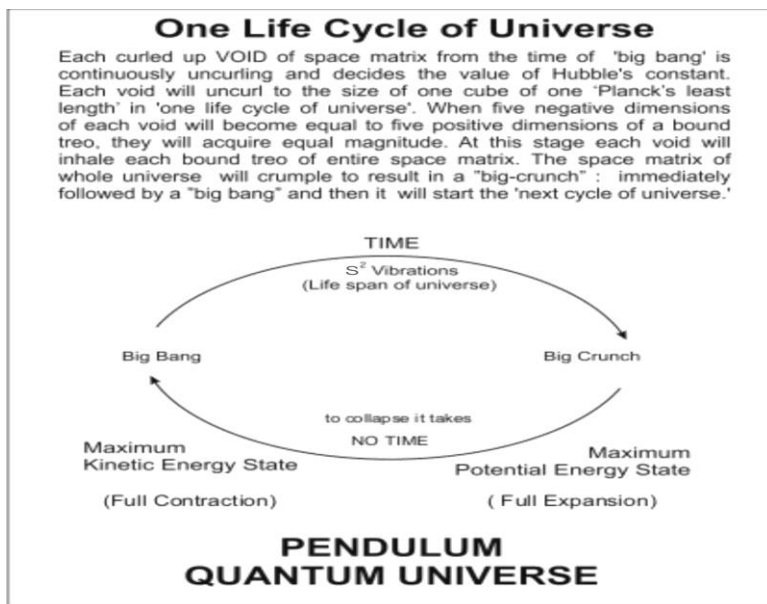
One Life Cycle of Universe

Each curled up VOID of space matrix from the time of 'big bang' is continuously uncurling and decides the value of Hubble's constant. Each void will uncurl to the size of one cube of one 'Planck's least length' in 'one life cycle of universe'. When five negative dimensions of each void will become equal to five positive dimensions of a bound treo, they will acquire equal magnitude. At this stage each void will inhale each bound treo of entire space matrix. The space matrix of whole universe will crumple to result in a "big-crunch" : immediately followed by a "big bang" and then it will start the 'next cycle of universe.'

TIME

$S^2$ Vibrations
(Life span of universe)

Big Bang

Big Crunch

to collapse it takes
NO TIME

Maximum
Kinetic Energy State

(Full Contraction)

Maximum
Potential Energy State

( Full Expansion)

PENDULUM
QUANTUM UNIVERSE